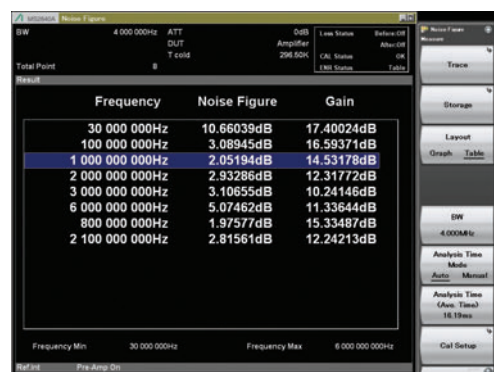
MS2840A Noise Figure

BW 4 000 000Hz ATT 0dB
DUT Amplifier
T cold 296.50K
Total Point 8

Loss Status Before:Off After:Off
CAL Status OK
ENR Status Table

Result

| Frequency | Noise Figure | Gain |
|---|---|---|
| 30 000 000Hz | 10.66039dB | 17.40024dB |
| 100 000 000Hz | 3.08945dB | 16.59371dB |
| 1 000 000 000Hz | 2.05194dB | 14.53178dB |
| 2 000 000 000Hz | 2.93286dB | 12.31772dB |
| 3 000 000 000Hz | 3.10655dB | 10.24146dB |
| 6 000 000 000Hz | 5.07462dB | 11.33644dB |
| 800 000 000Hz | 1.97577dB | 15.33487dB |
| 2 100 000 000Hz | 2.81561dB | 12.24213dB |

Frequency Min 30 000 000Hz Frequency Max 6 000 000 000Hz

Ref.Int Pre-Amp On

Noise Figure Measure

Trace

Storage

Layout
Graph Table

BW
4.000MHz

Analysis Time Mode
Auto Manual

Analysis Time (Ave. Time)
16.19ms

Cal Setup